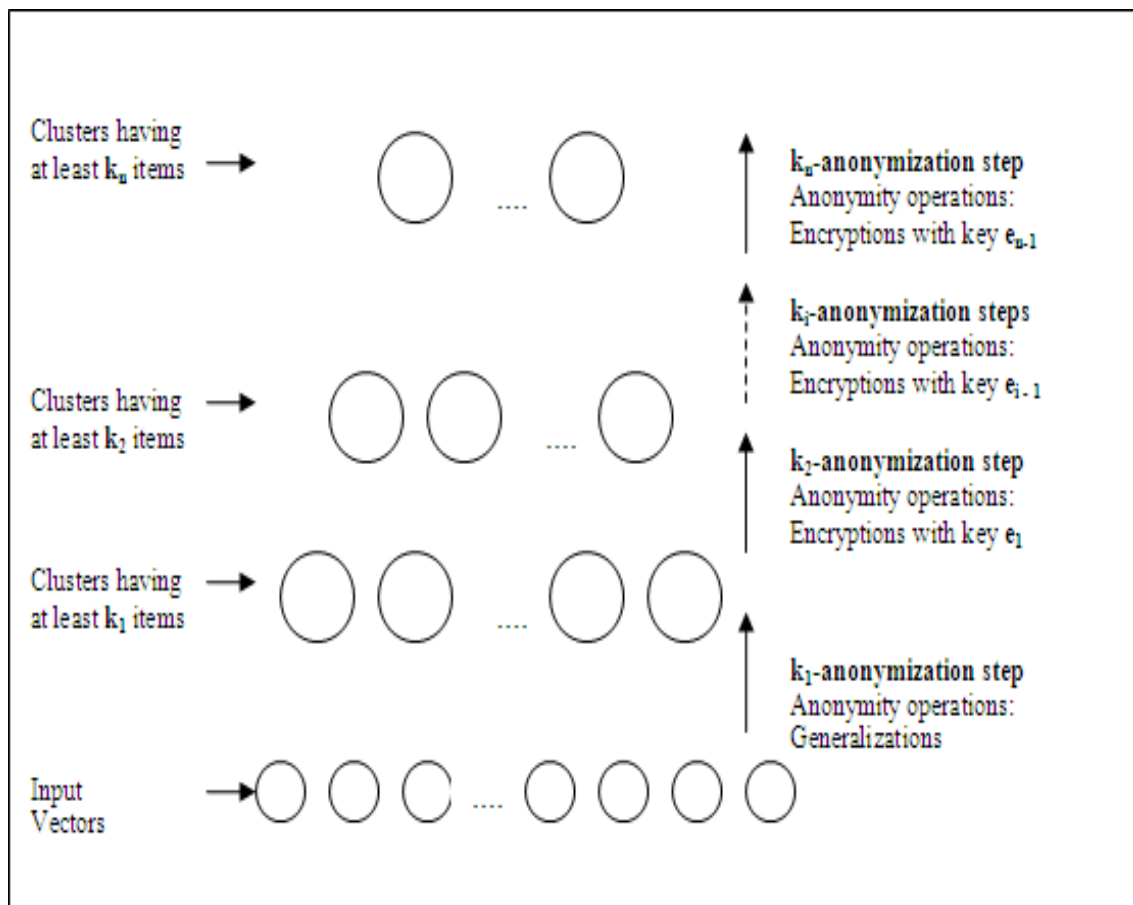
Clusters having at least $k_n$ items

....

$k_n$-anonymization step
Anonymity operations:
Encryptions with key $e_{n-1}$

$k_i$-anonymization steps
Anonymity operations:
Encryptions with key $e_{i-1}$

Clusters having at least $k_2$ items

....

$k_2$-anonymization step
Anonymity operations:
Encryptions with key $e_1$

Clusters having at least $k_1$ items

....

$k_1$-anonymization step
Anonymity operations:
Generalizations

Input Vectors

....